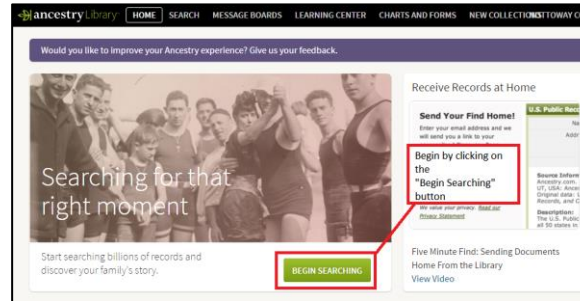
ancestry Library HOME SEARCH MESSAGE BOARDS LEARNING CENTER CHARTS AND FORMS NEW COLLECTIONS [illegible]

Would you like to improve your Ancestry experience? Give us your feedback.

Searching for that right moment

Start searching billions of records and discover your family's story.

BEGIN SEARCHING

Receive Records at Home

Send Your Find Home!

Enter your email address and we will send you a link to your

U.S. Public Reco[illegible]

Begin by clicking on the "Begin Searching" button

We value your privacy. Read our Privacy Statement

Source Inform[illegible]

Description:

Five Minute Find: Sending Documents Home From the Library

View Video